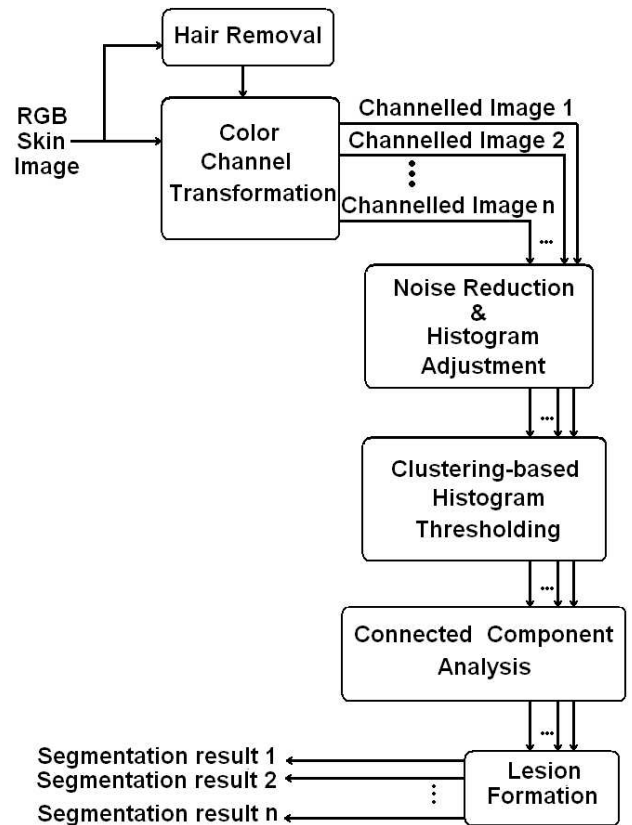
Hair Removal

RGB Skin Image

Color Channel Transformation

Channelled Image 1
Channelled Image 2
⋮
Channelled Image n

...

Noise Reduction & Histogram Adjustment

...

Clustering-based Histogram Thresholding

...

Connected Component Analysis

...

Segmentation result 1
Segmentation result 2
⋮
Segmentation result n

Lesion Formation